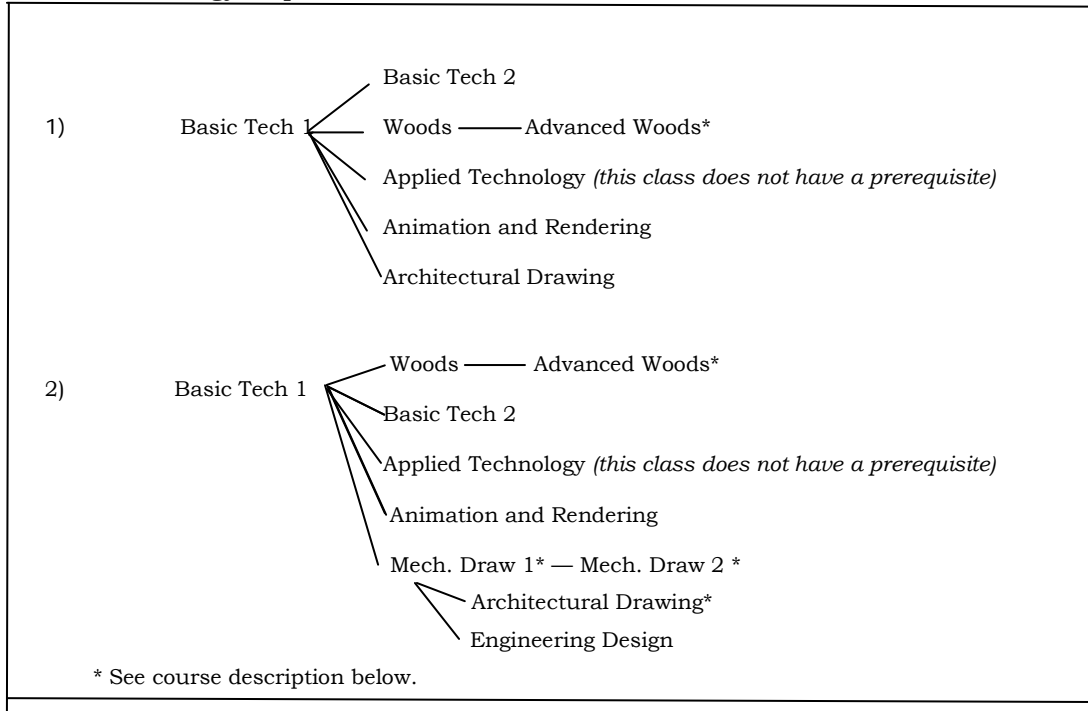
1) Basic Tech 1

Basic Tech 2

Woods — Advanced Woods*

Applied Technology *(this class does not have a prerequisite)*

Animation and Rendering

Architectural Drawing

2) Basic Tech 1

Woods — Advanced Woods*

Basic Tech 2

Applied Technology *(this class does not have a prerequisite)*

Animation and Rendering

Mech. Draw 1* — Mech. Draw 2 *

Architectural Drawing*

Engineering Design

* See course description below.